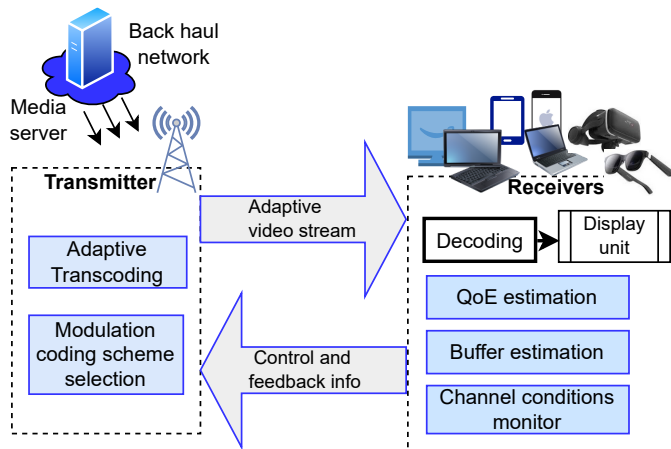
Back haul network

Media server

Transmitter

Adaptive Transcoding

Modulation coding scheme selection

Adaptive video stream

Control and feedback info

Receivers

Decoding

Display unit

QoE estimation

Buffer estimation

Channel conditions monitor